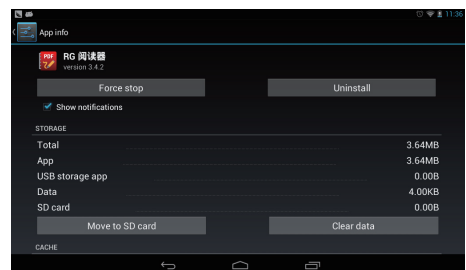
11:36

App info

PDF

RG 阅读器
version 3.4.2

Force stop

Uninstall

Show notifications

STORAGE

Total 3.64MB

App 3.64MB

USB storage app 0.00B

Data 4.00KB

SD card 0.00B

Move to SD card

Clear data

CACHE